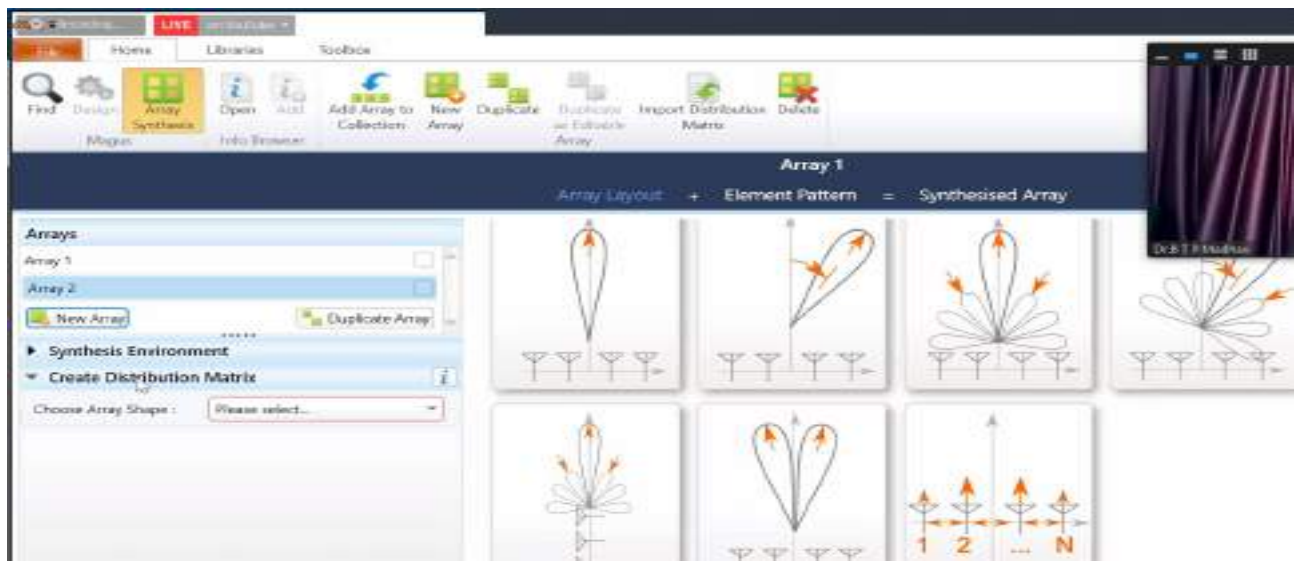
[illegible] LIVE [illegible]

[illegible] Home Libraries Toolbox

Find Design Array Synthesis Open Add Add Array to Collection New Array Duplicate Duplicate as Editable Array Import Distribution Matrix Delete

Magus Info Browser

Array 1

Array Layout + Element Pattern = Synthesised Array

Arrays

Array 1

Array 2

New Array

Duplicate Array

Synthesis Environment

Create Distribution Matrix

Choose Array Shape :

Please select...

1 2 ... N

Dr.B.T.P.Madhav